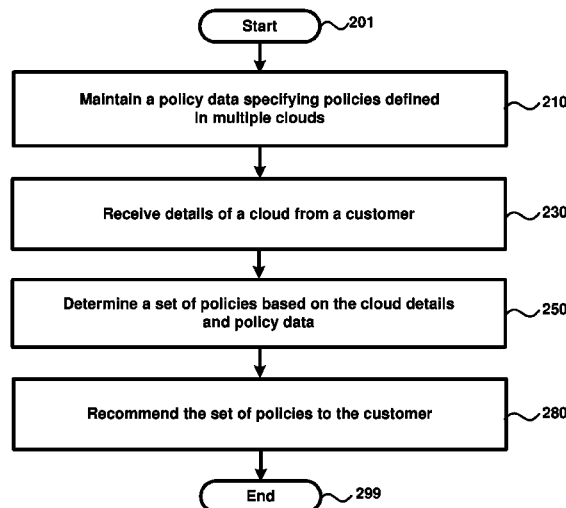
Start
201

Maintain a policy data specifying policies defined in multiple clouds
210

Receive details of a cloud from a customer
230

Determine a set of policies based on the cloud details and policy data
250

Recommend the set of policies to the customer
280

End
299